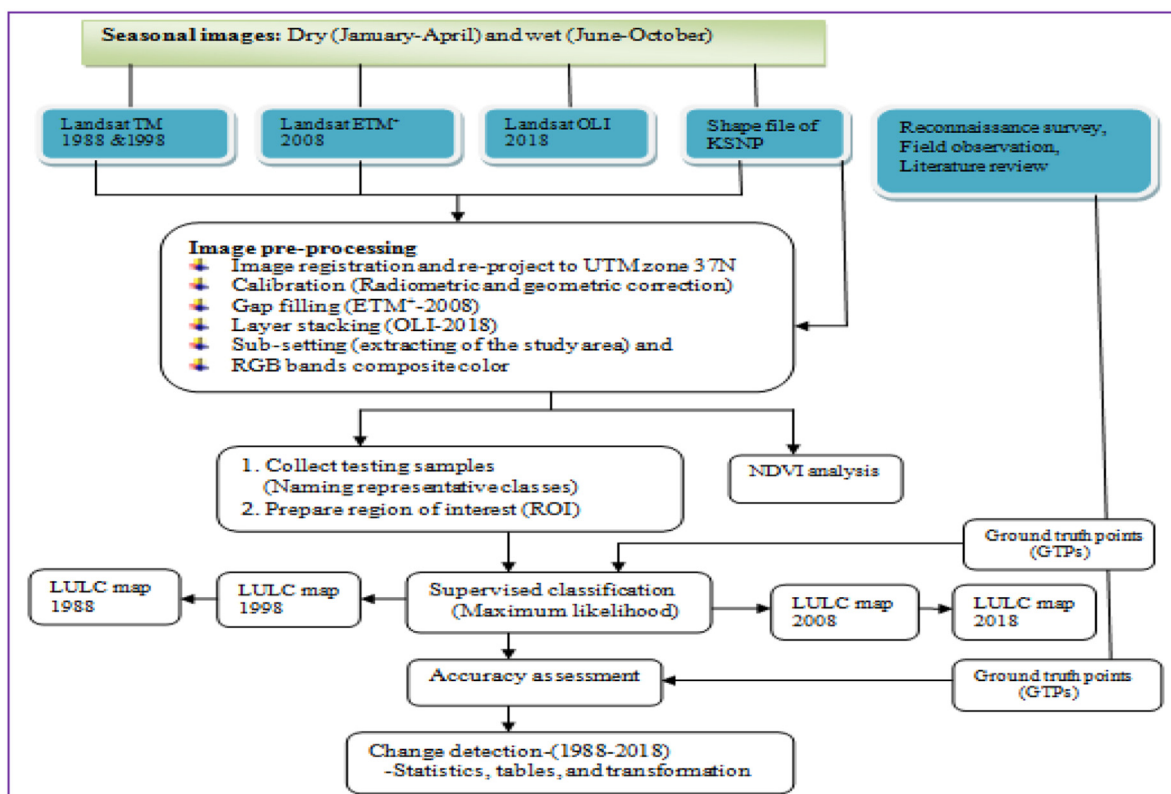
Seasonal images: Dry (January-April) and wet (June-October)

Landsat TM 1988 &1998

Landsat ETM$^+$ 2008

Landsat OLI 2018

Shape file of KSNP

Reconnaissance survey, Field observation, Literature review

Image pre-processing
Image registration and re-project to UTM zone 37N
Calibration (Radiometric and geometric correction)
Gap filling (ETM$^+$-2008)
Layer stacking (OLI-2018)
Sub-setting (extracting of the study area) and
RGB bands composite color

1. Collect testing samples (Naming representative classes)
2. Prepare region of interest (ROI)

NDVI analysis

Ground truth points (GTPs)

LULC map 1988

LULC map 1998

Supervised classification (Maximum likelihood)

LULC map 2008

LULC map 2018

Accuracy assessment

Ground truth points (GTPs)

Change detection-(1988-2018)
-Statistics, tables, and transformation